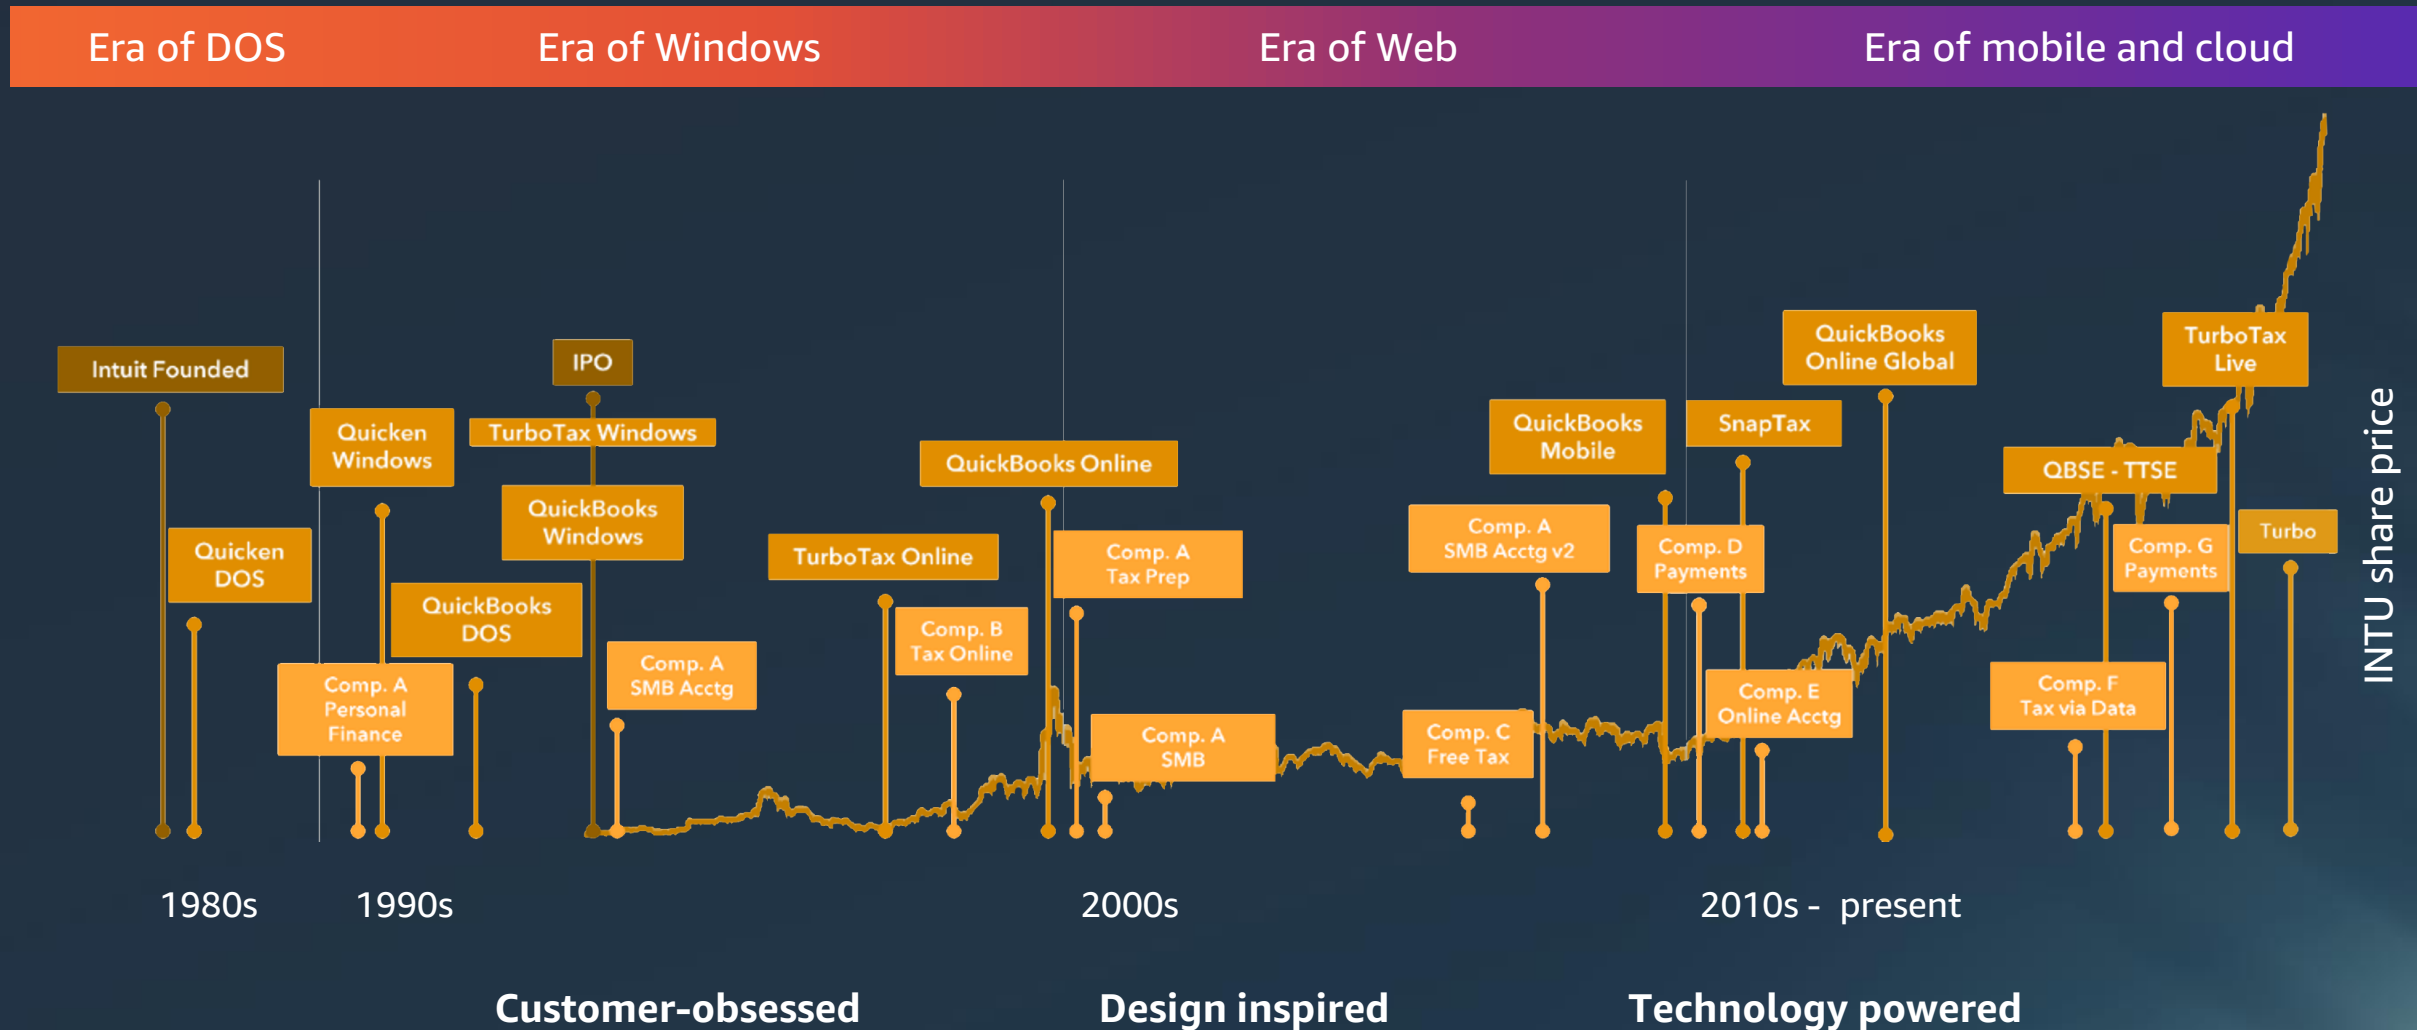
Era of DOS
Era of Windows
Era of Web
Era of mobile and cloud

Intuit Founded
Quicken DOS
Quicken Windows
Comp. A Personal Finance
QuickBooks DOS
IPO
TurboTax Windows
QuickBooks Windows
Comp. A SMB Acctg
TurboTax Online
Comp. B Tax Online
QuickBooks Online
Comp. A Tax Prep
Comp. A SMB
Comp. C Free Tax
Comp. A SMB Acctg v2
QuickBooks Mobile
Comp. D Payments
SnapTax
Comp. E Online Acctg
QuickBooks Online Global
QBSE - TTSE
Comp. F Tax via Data
Comp. G Payments
TurboTax Live
Turbo

INTU share price

1980s
1990s
2000s
2010s - present

Customer-obsessed
Design inspired
Technology powered